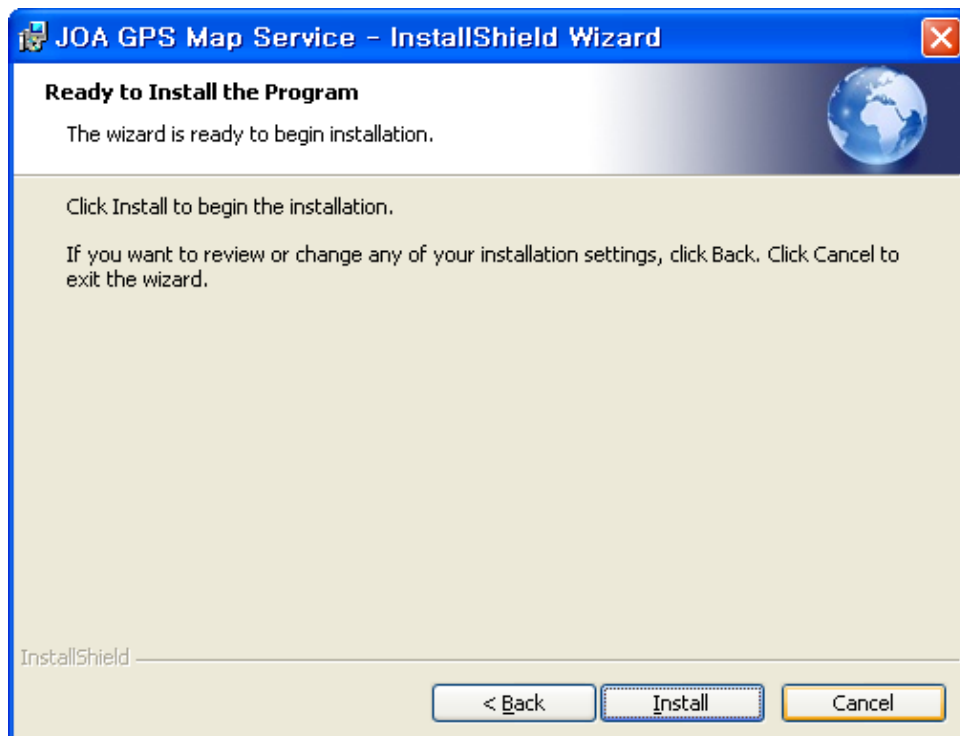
JOA GPS Map Service - InstallShield Wizard

Ready to Install the Program

The wizard is ready to begin installation.

Click Install to begin the installation.

If you want to review or change any of your installation settings, click Back. Click Cancel to exit the wizard.

InstallShield

< Back

Install

Cancel